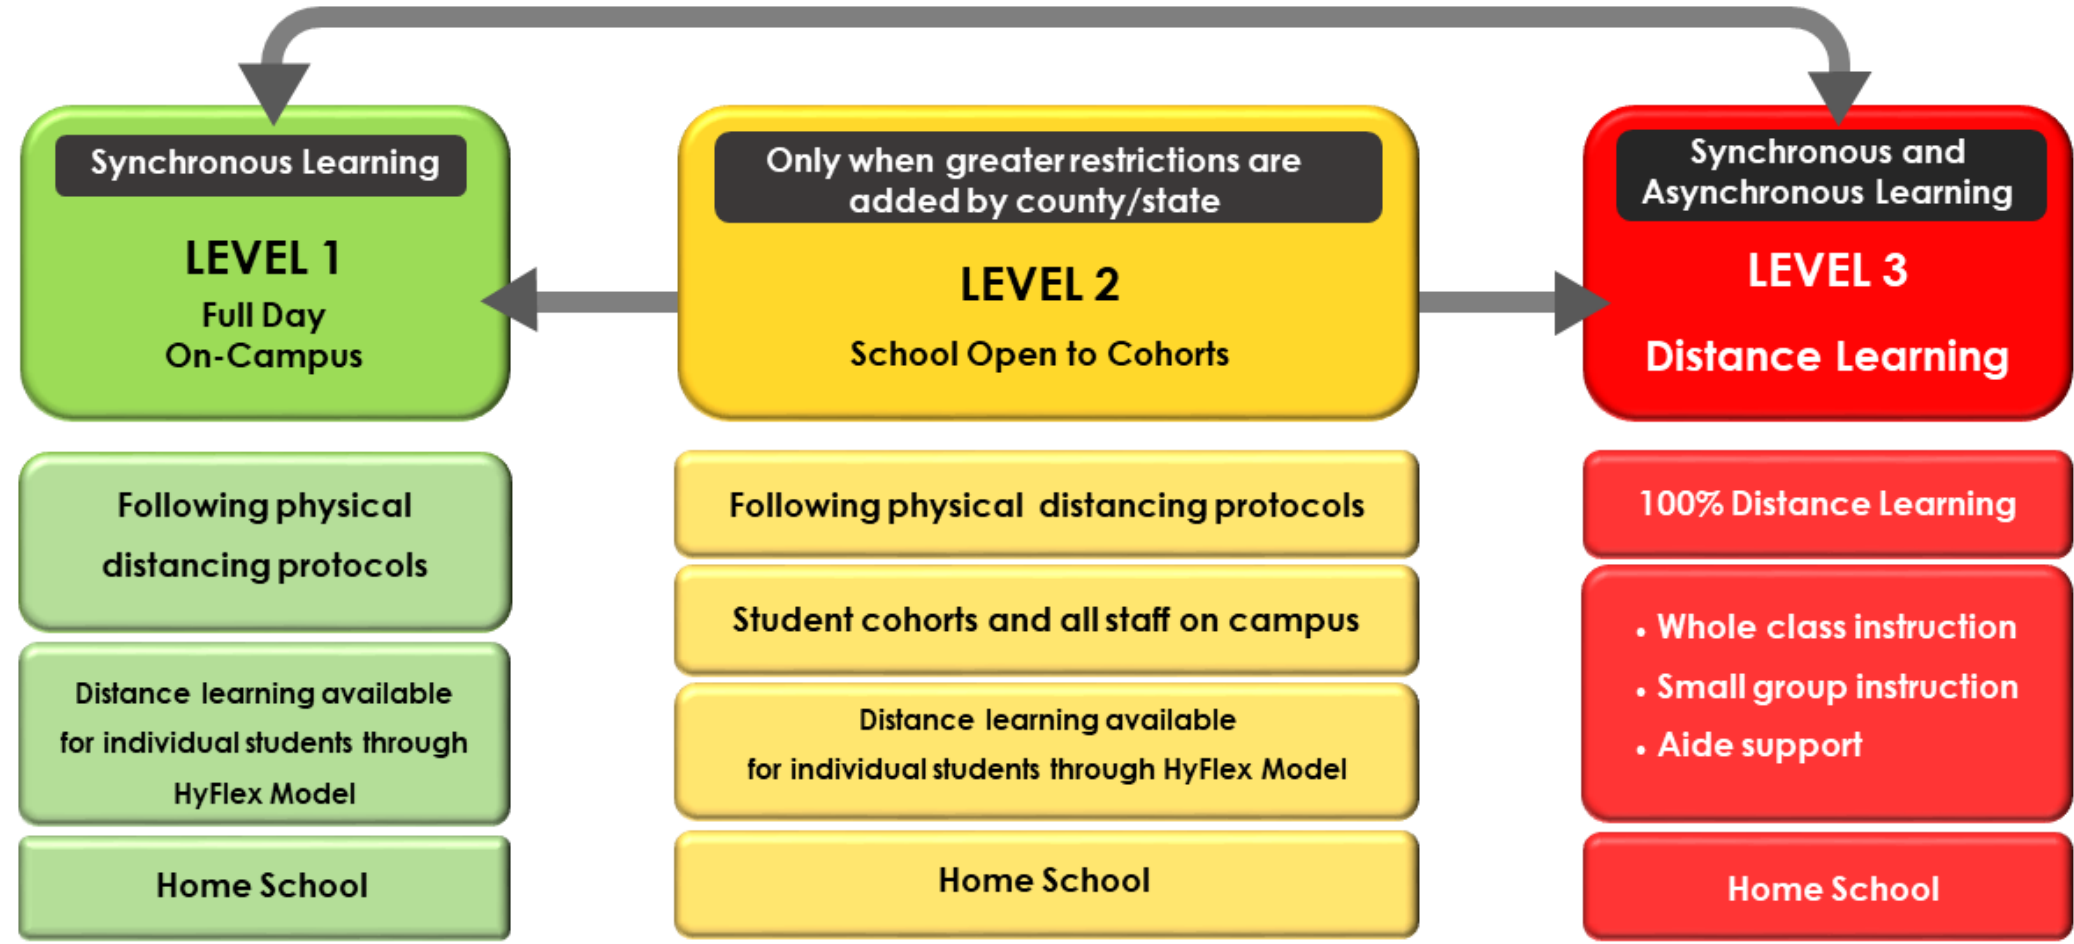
Synchronous Learning

LEVEL 1

Full Day On-Campus

Following physical distancing protocols

Distance learning available for individual students through HyFlex Model

Home School

Only when greater restrictions are added by county/state

LEVEL 2

School Open to Cohorts

Following physical distancing protocols

Student cohorts and all staff on campus

Distance learning available for individual students through HyFlex Model

Home School

Synchronous and Asynchronous Learning

LEVEL 3

Distance Learning

100% Distance Learning

• Whole class instruction
• Small group instruction
• Aide support

Home School